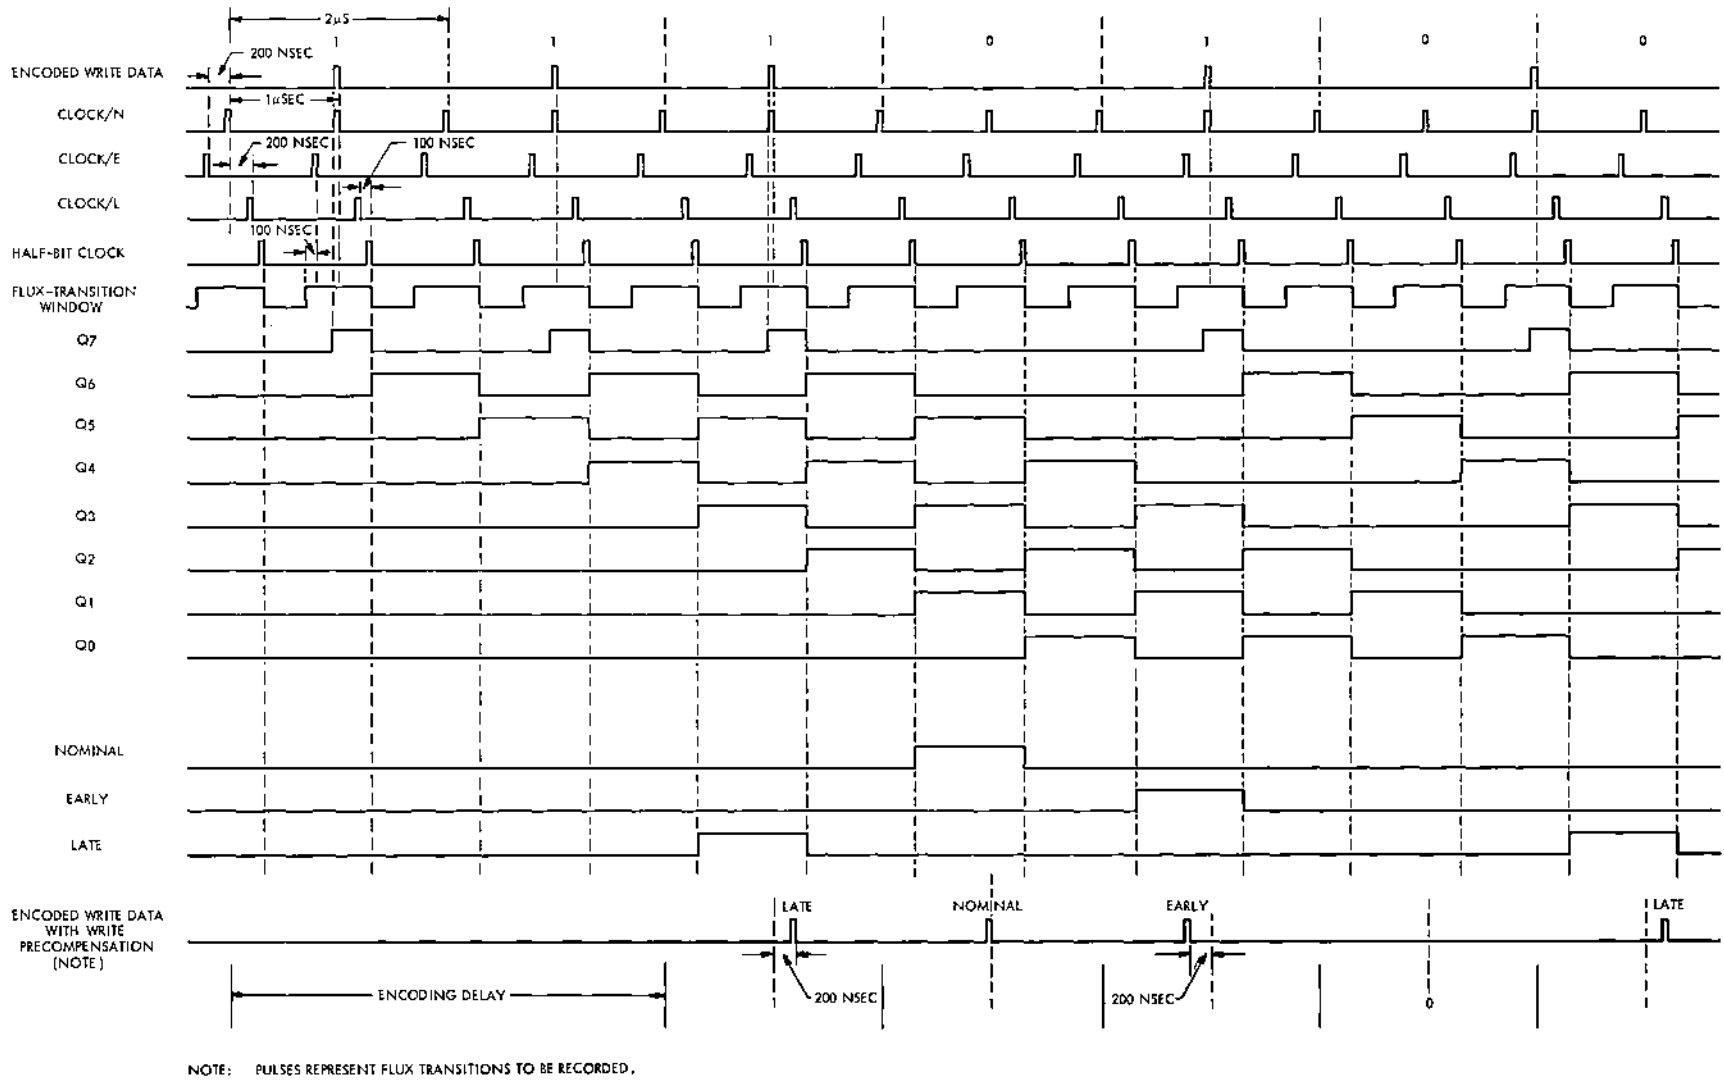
2μS
1
1
1
0
1
0
0
200 NSEC
ENCODED WRITE DATA
1μSEC
CLOCK/N
200 NSEC
100 NSEC
CLOCK/E
CLOCK/L
100 NSEC
HALF-BIT CLOCK
FLUX-TRANSITION WINDOW
Q7
Q6
Q5
Q4
Q3
Q2
Q1
Q0
NOMINAL
EARLY
LATE
LATE
NOMINAL
EARLY
LATE
ENCODED WRITE DATA WITH WRITE PRECOMPENSATION (NOTE)
ENCODING DELAY
200 NSEC
200 NSEC
1
0
NOTE: PULSES REPRESENT FLUX TRANSITIONS TO BE RECORDED.